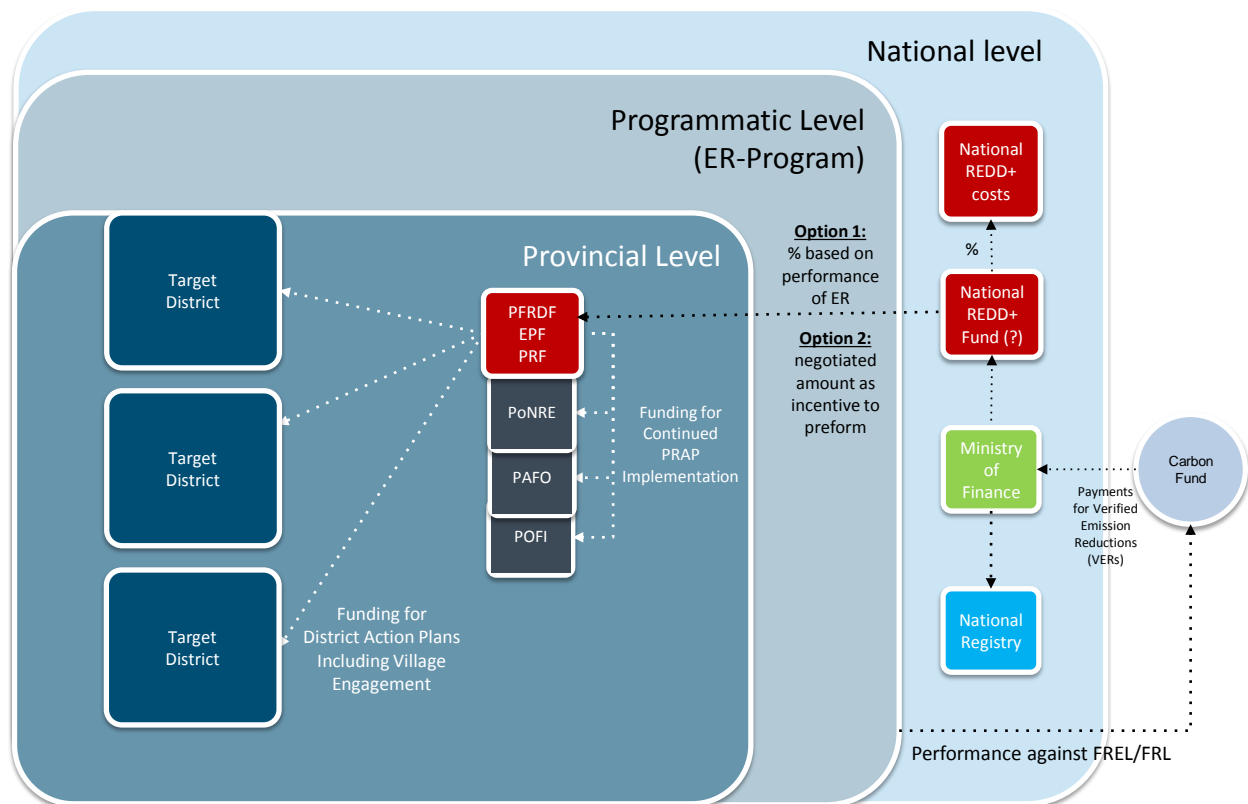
National level

Programmatic Level (ER-Program)

Provincial Level

Target District

Target District

Target District

PFRDF
EPF
PRF

PoNRE

PAFO

POFI

Funding for Continued PRAP Implementation

Funding for District Action Plans Including Village Engagement

Option 1:
% based on performance of ER

Option 2:
negotiated amount as incentive to preform

National REDD+ costs

%

National REDD+ Fund (?)

Ministry of Finance

National Registry

Carbon Fund

Payments for Verified Emission Reductions (VERs)

Performance against FREL/FRL